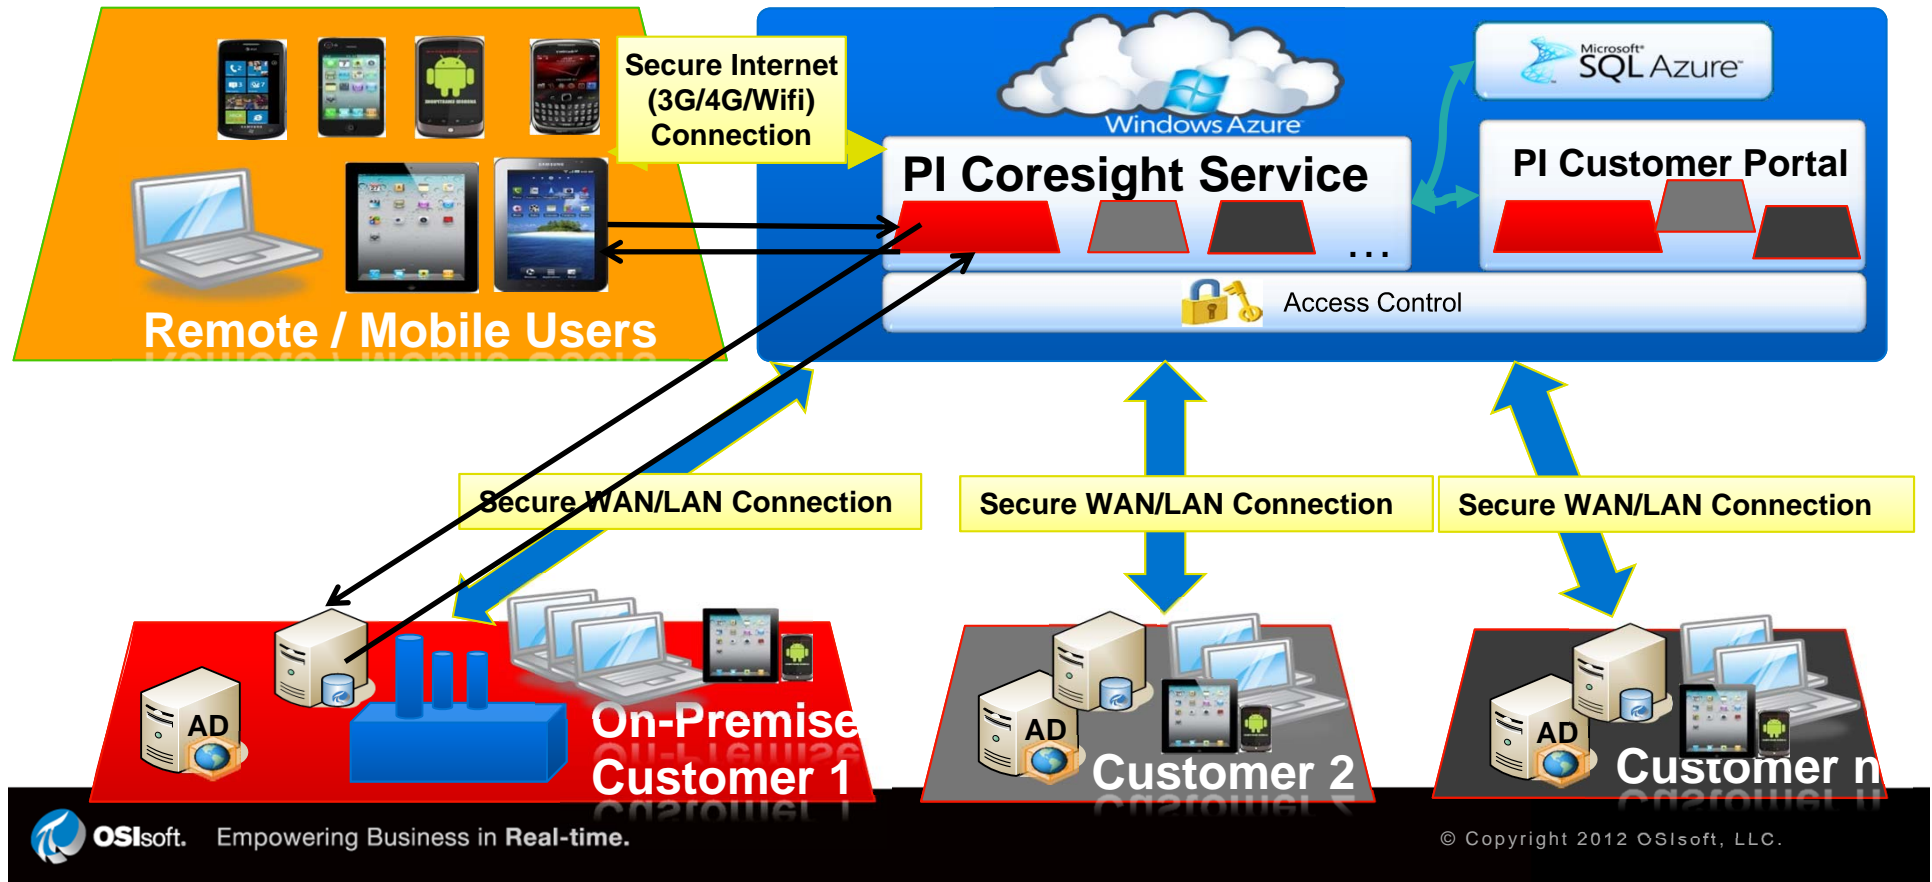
Secure Internet (3G/4G/Wifi) Connection

Remote / Mobile Users

Windows Azure

Microsoft SQL Azure

PI Coresight Service

...

PI Customer Portal

Access Control

Secure WAN/LAN Connection

Secure WAN/LAN Connection

Secure WAN/LAN Connection

AD

On-Premise Customer 1

AD

Customer 2

AD

Customer n

OSIsoft. Empowering Business in Real-time.

© Copyright 2012 OSIsoft, LLC.